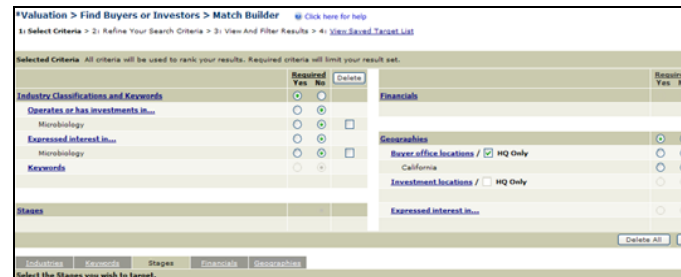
*Valuation > Find Buyers or Investors > Match Builder Click here for help

1: Select Criteria > 2: Refine Your Search Criteria > 3: View And Filter Results > 4: View Saved Target List

Selected Criteria All criteria will be used to rank your results. Required criteria will limit your result set.

| | Required Yes | No | Delete |
|---|---|---|---|
| Industry Classifications and Keywords | | | |
| Operates or has investments in... | | | |
| Microbiology | | | |
| Expressed interest in... | | | |
| Microbiology | | | |
| Keywords | | | |
| Stages | | | |

| | Requi Yes |
|---|---|
| Financials | |
| Geographies | |
| Buyer office locations / HQ Only | |
| California | |
| Investment locations / HQ Only | |
| Expressed interest in... | |

Delete All

Industries Keywords Stages Financials Geographies

Select the Stages you wish to target.